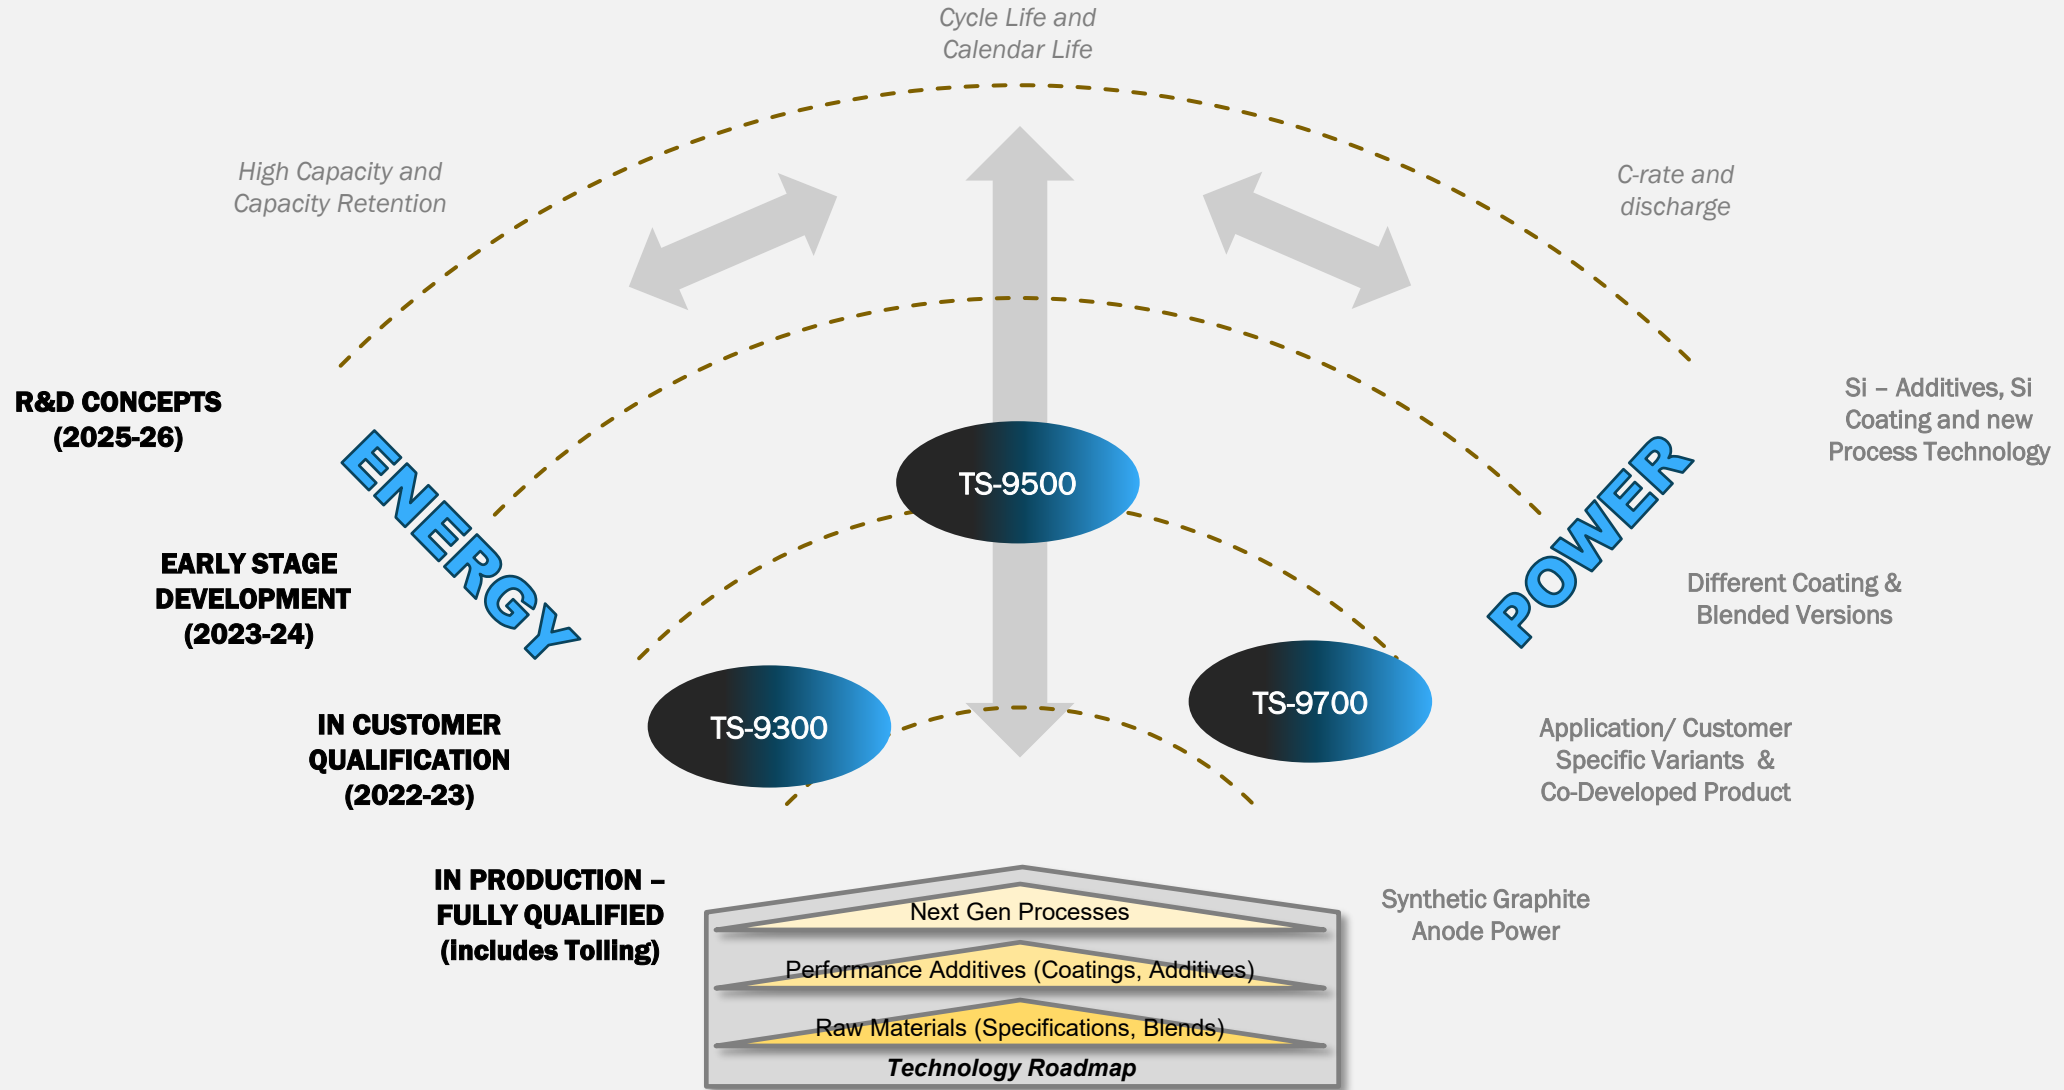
Cycle Life and Calendar Life

High Capacity and Capacity Retention

C-rate and discharge

R&D CONCEPTS (2025-26)

Si – Additives, Si Coating and new Process Technology

ENERGY

TS-9500

POWER

EARLY STAGE DEVELOPMENT (2023-24)

Different Coating & Blended Versions

IN CUSTOMER QUALIFICATION (2022-23)

TS-9300

TS-9700

Application/ Customer Specific Variants & Co-Developed Product

IN PRODUCTION – FULLY QUALIFIED (Includes Tolling)

Next Gen Processes

Performance Additives (Coatings, Additives)

Raw Materials (Specifications, Blends)

Technology Roadmap

Synthetic Graphite Anode Power